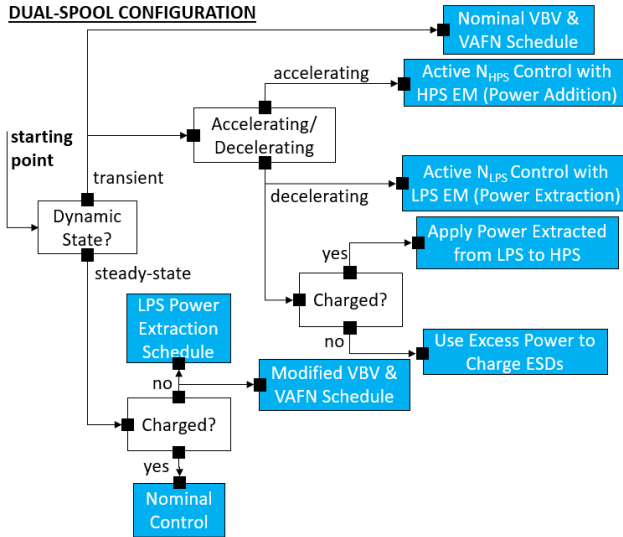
DUAL-SPOOL CONFIGURATION

Nominal VBV & VAFN Schedule

accelerating

Active $N_{HPS}$ Control with HPS EM (Power Addition)

starting point

Accelerating/ Decelerating

transient

Active $N_{LPS}$ Control with LPS EM (Power Extraction)

decelerating

Dynamic State?

Apply Power Extracted from LPS to HPS

yes

steady-state

Charged?

LPS Power Extraction Schedule

no

Use Excess Power to Charge ESDs

no

Modified VBV & VAFN Schedule

Charged?

yes

Nominal Control